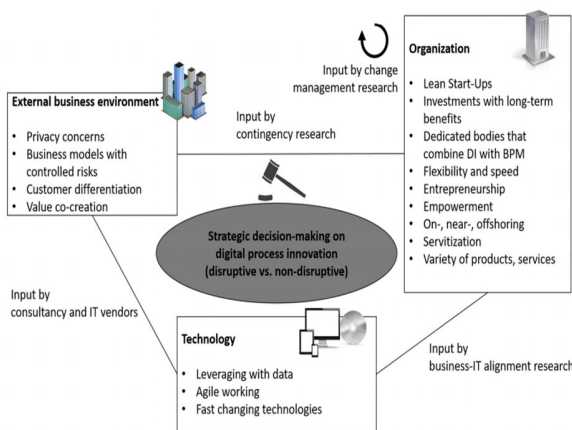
External business environment

- Privacy concerns
- Business models with controlled risks
- Customer differentiation
- Value co-creation

Input by contingency research

Input by change management research

Organization

- Lean Start-Ups
- Investments with long-term benefits
- Dedicated bodies that combine DI with BPM
- Flexibility and speed
- Entrepreneurship
- Empowerment
- On-, near-, offshoring
- Servitization
- Variety of products, services

Strategic decision-making on digital process innovation (disruptive vs. non-disruptive)

Input by consultancy and IT vendors

Technology

- Leveraging with data
- Agile working
- Fast changing technologies

Input by business-IT alignment research